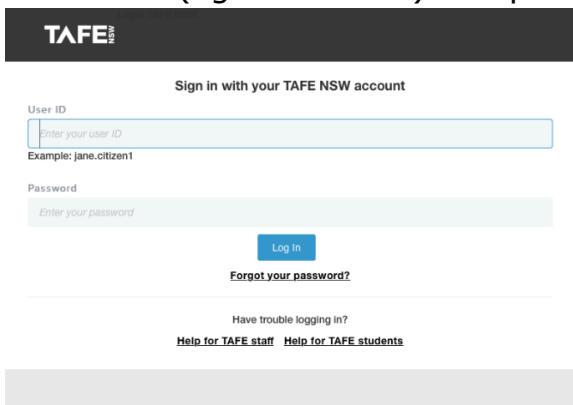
TAFE NSW

Sign in with your TAFE NSW account

User ID

Enter your user ID

Example: jane.citizen1

Password

Enter your password

Log In

Forgot your password?

Have trouble logging in?

Help for TAFE staff Help for TAFE students